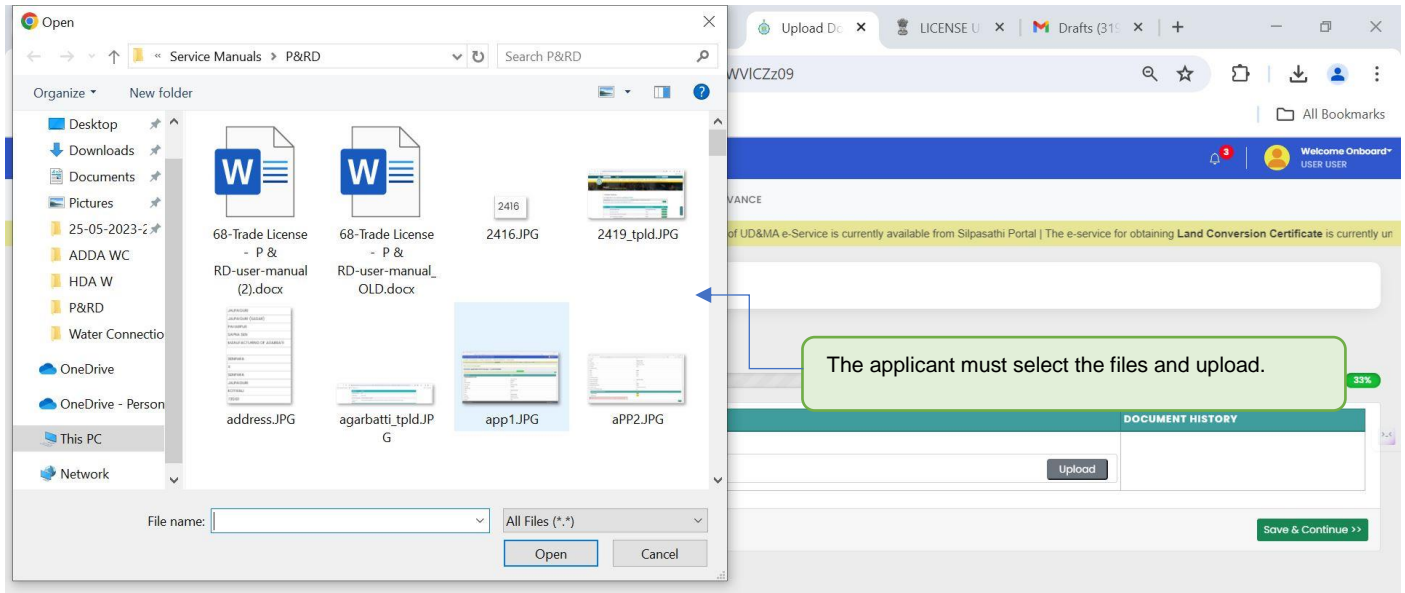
Open

« Service Manuals > P&RD

Search P&RD

Organize ▾ New folder

Desktop
Downloads
Documents
Pictures
25-05-2023-2
ADDA WC
HDA W
P&RD
Water Connectio
OneDrive
OneDrive - Person
This PC
Network

68-Trade License - P & RD-user-manual (2).docx

68-Trade License - P & RD-user-manual_OLD.docx

2416

2416.JPG

2419_tpld.JPG

address.JPG

agarbatti_tpld.JPG

app1.JPG

aPP2.JPG

File name:

All Files (*.*)

Open

Cancel

Upload Do ×

LICENSE U ×

Drafts (31 ×

WVICZz09

All Bookmarks

3

Welcome Onboard
USER USER

VANCE

of UD&MA e-Service is currently available from Silpasathi Portal | The e-service for obtaining **Land Conversion Certificate** is currently un

The applicant must select the files and upload.

33%

DOCUMENT HISTORY

Upload

Save & Continue >>